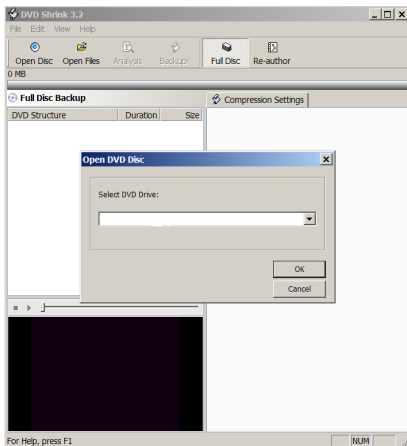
DVD Shrink 3.2
File Edit View Help
Open Disc Open Files Analysis Backup! Full Disc Re-author
0 MB
Full Disc Backup
DVD Structure Duration Size
Compression Settings
Open DVD Disc
Select DVD Drive:
OK
Cancel
For Help, press F1
NUM